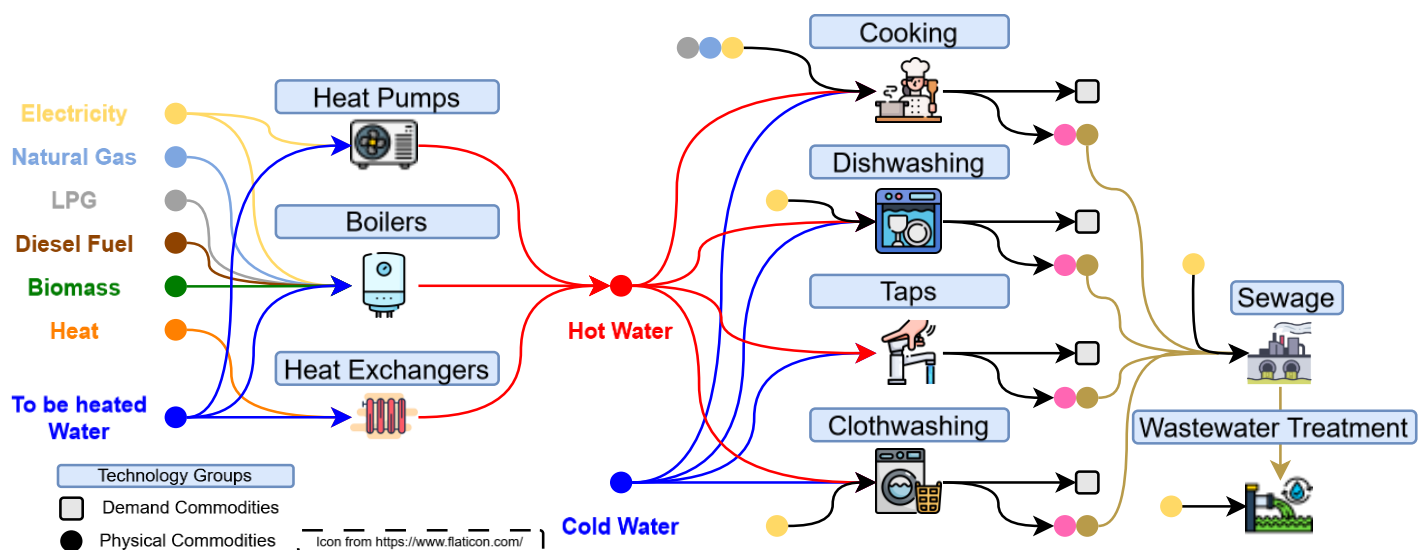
Electricity
Natural Gas
LPG
Diesel Fuel
Biomass
Heat
To be heated Water

Heat Pumps
Boilers
Heat Exchangers

Hot Water
Cold Water

Cooking
Dishwashing
Taps
Clothwashing

Sewage
Wastewater Treatment

Technology Groups
Demand Commodities
Physical Commodities
Icon from https://www.flaticon.com/